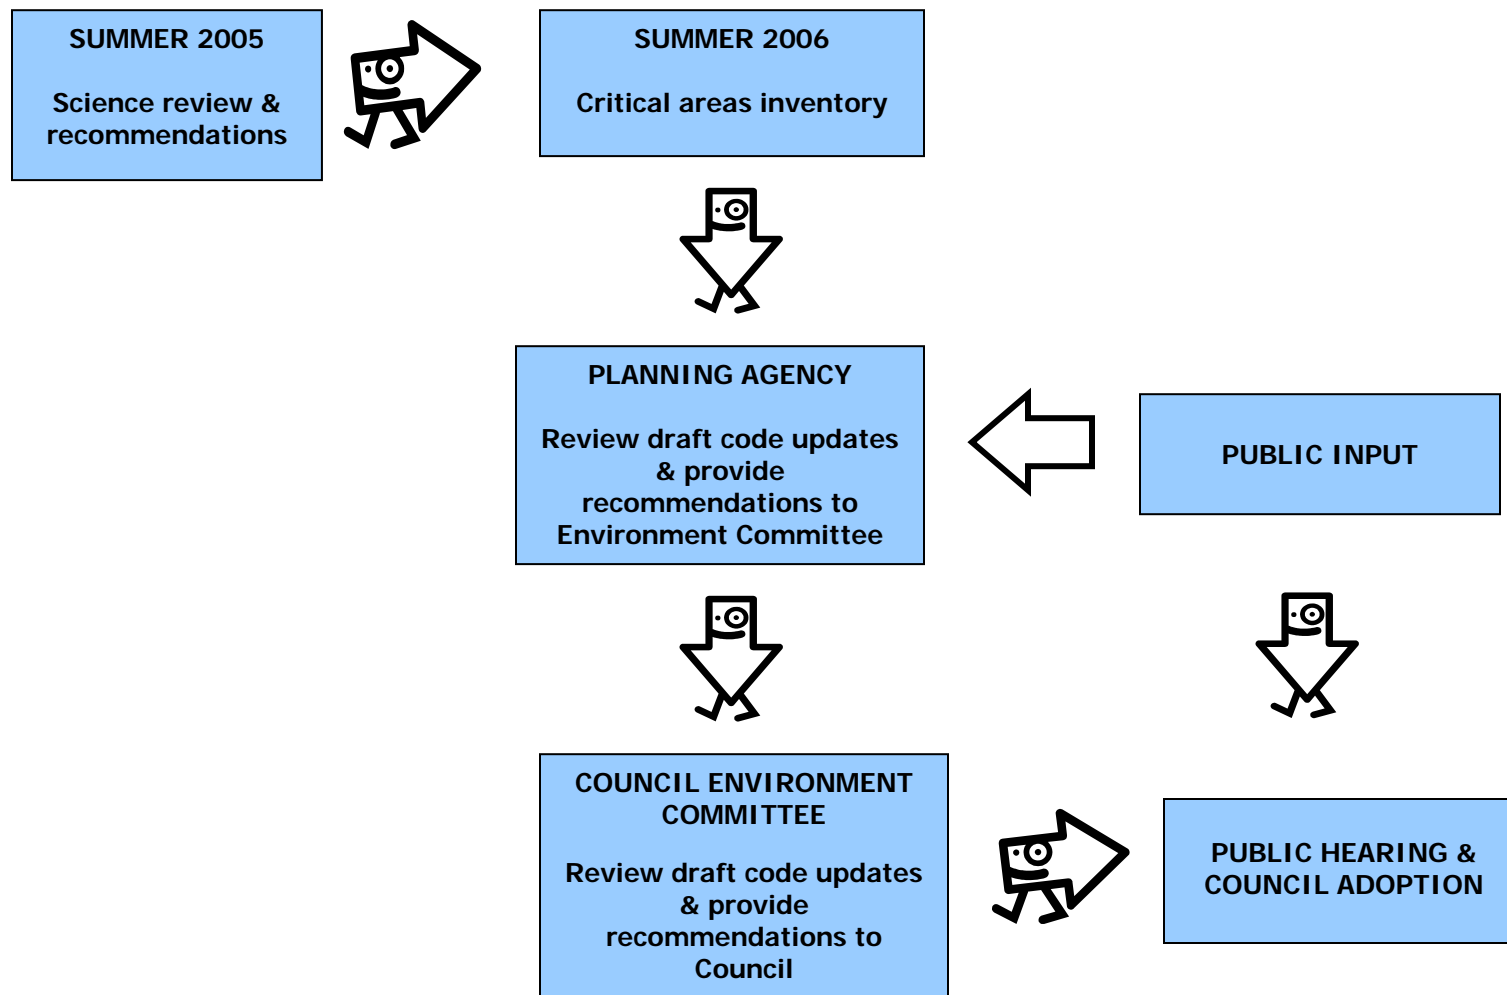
SUMMER 2005

Science review & recommendations

SUMMER 2006

Critical areas inventory

PLANNING AGENCY

Review draft code updates & provide recommendations to Environment Committee

PUBLIC INPUT

COUNCIL ENVIRONMENT COMMITTEE

Review draft code updates & provide recommendations to Council

PUBLIC HEARING & COUNCIL ADOPTION